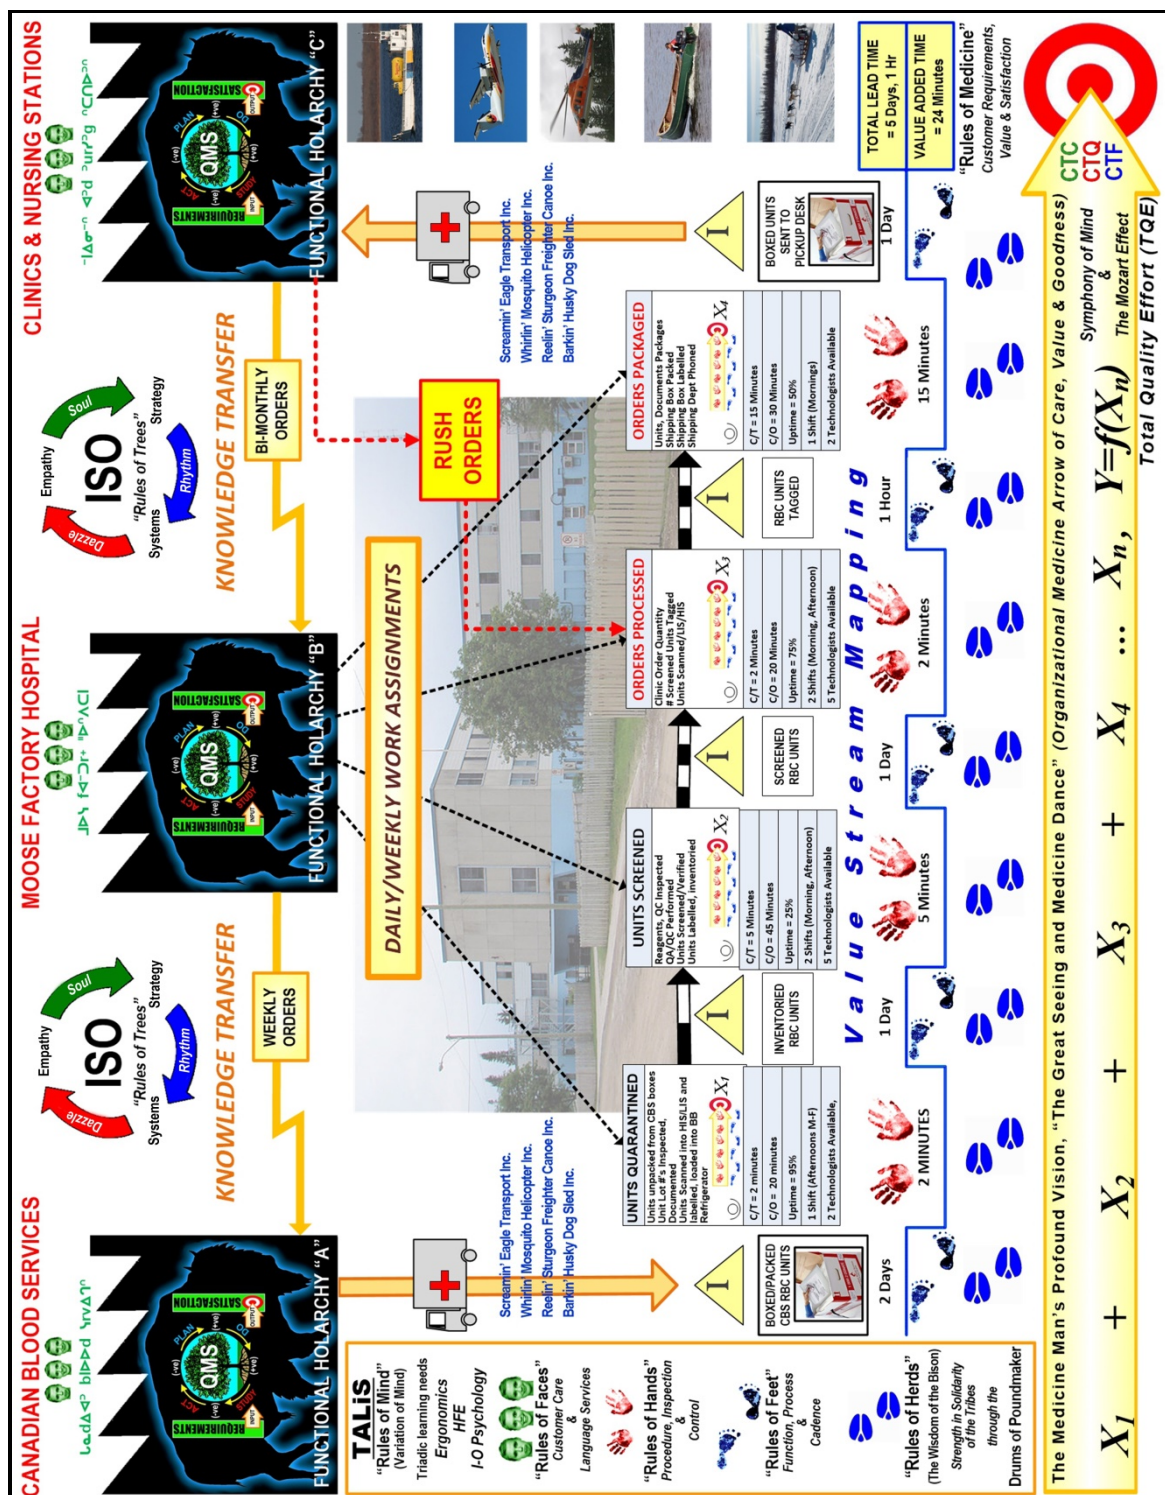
CANADIAN BLOOD SERVICES
ᑲᓇᑕᐃᔭᐤ ᒥᐢᑯᐦᑯ ᐢᐱᔅᐱᐣ

MOOSE FACTORY HOSPITAL
ᒨᔅ ᐸᒃᑐᕆ ᐊᐦᑯᓯᐎᑲᒥᒃ

CLINICS & NURSING STATIONS
ᐃᓚᐅᓂᒃ ᐊᐧᐃᐦᑖᐤ ᓯᓂᐢᑕᒡ

FUNCTIONAL HOLARCHY "A"
FUNCTIONAL HOLARCHY "B"
FUNCTIONAL HOLARCHY "C"

QMS
PLAN
DO
STUDY
ACT
REQUIREMENTS
SATISFACTION
(-ve)
(+ve)

ISO
"Rules of Trees"
Soul
Strategy
Rhythm
Dazzle
Systems
Empathy

KNOWLEDGE TRANSFER
WEEKLY ORDERS
BI-MONTHLY ORDERS
DAILY/WEEKLY WORK ASSIGNMENTS
RUSH ORDERS

Screamin' Eagle Transport Inc.
Whirlin' Mosquito Helicopter Inc.
Reelin' Sturgeon Freighter Canoe Inc.
Barkin' Husky Dog Sled Inc.

TALiS
"Rules of Mind"
(Variation of Mind)
Triadic learning needs
Ergonomics
HFE
I-O Psychology
"Rules of Faces"
Customer Care
&
Language Services
"Rules of Hands"
Procedure, Inspection
&
Control
"Rules of Feet"
Function, Process
&
Cadence
"Rules of Herds"
(The Wisdom of the Bison)
Strength in Solidarity
of the Tribes
through the
Drums of Poundmaker

BOXED/PACKED CBS RBC UNITS
2 Days

UNITS QUARANTINED
Units unpacked from CBS boxes
Unit Lot #'s inspected,
Documented
Units Scanned into HIS/LIS and labelled, loaded into BB Refrigerator
$X_1$
C/T = 2 minutes
C/O = 20 minutes
Uptime = 95%
1 Shift (Afternoons M-F)
2 Technologists Available,
2 MINUTES

INVENTORIED RBC UNITS
1 Day

UNITS SCREENED
Reagents, QC Inspected
QA/QC Performed
Units Screened/Verified
Units Labelled, Inventoried
$X_2$
C/T = 5 Minutes
C/O = 45 Minutes
Uptime = 25%
2 Shifts (Morning, Afternoon)
5 Technologists Available
5 Minutes

SCREENED RBC UNITS
1 Day

ORDERS PROCESSED
Clinic Order Quantity
# Screened Units Tagged
Units Scanned/LIS/HIS
$X_3$
C/T = 2 Minutes
C/O = 20 Minutes
Uptime = 75%
2 Shifts (Morning, Afternoon)
5 Technologists Available
2 Minutes

RBC UNITS TAGGED
1 Hour

ORDERS PACKAGED
Units, Documents Packages
Shipping Box Packed
Shipping Box Labelled
Shipping Dept Phoned
$X_4$
C/T = 15 Minutes
C/O = 30 Minutes
Uptime = 50%
1 Shift (Mornings)
2 Technologists Available
15 Minutes

BOXED UNITS SENT TO PICKUP DESK
1 Day

Value Stream Mapping

TOTAL LEAD TIME = 5 Days, 1 Hr
VALUE ADDED TIME = 24 Minutes

"Rules of Medicine"
Customer Requirements,
Value & Satisfaction

CTC
CTQ
CTF

The Medicine Man's Profound Vision, "The Great Seeing and Medicine Dance" (Organizational Medicine Arrow of Care, Value & Goodness)
Symphony of Mind
&
The Mozart Effect

$X_1 + X_2 + X_3 + X_4 \ldots X_n, \quad Y=f(X_n)$
Total Quality Effort (TQE)